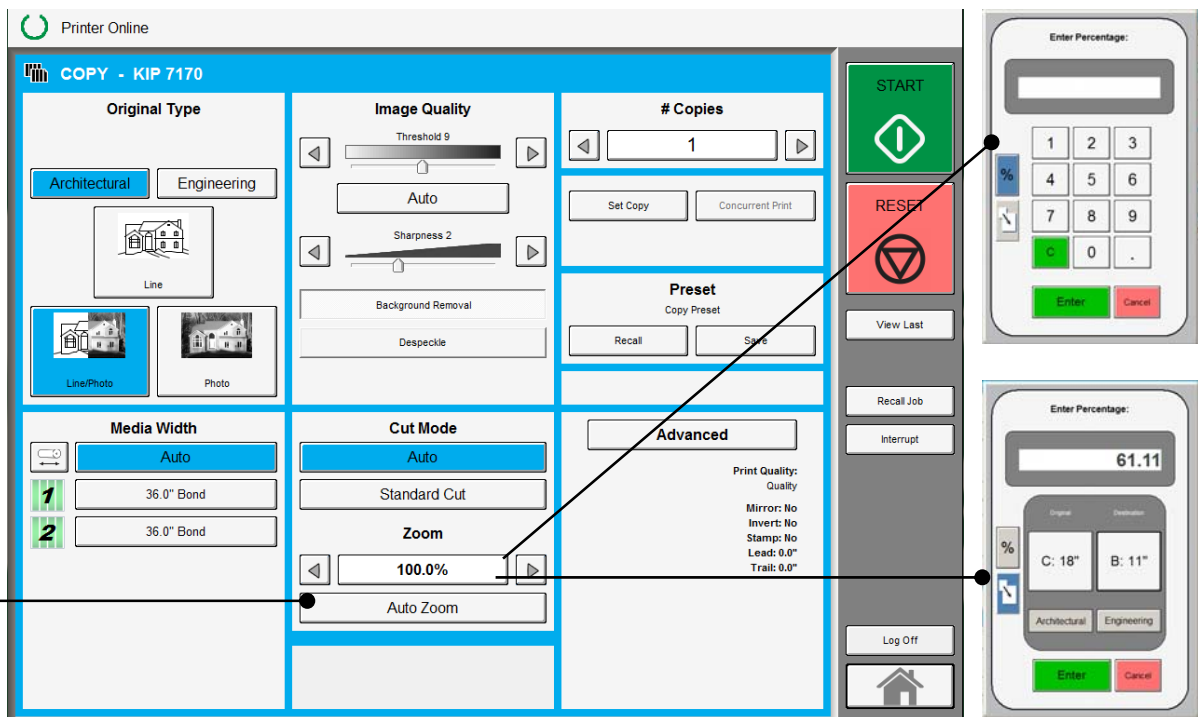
Printer Online

COPY - KIP 7170

Original Type

Architectural

Engineering

Line

Line/Photo

Photo

Image Quality

Threshold 9

Auto

Sharpness 2

Background Removal

Despeckle

# Copies

1

Set Copy

Concurrent Print

Preset

Copy Preset

Recall

Save

START

RESET

View Last

Recall Job

Interrupt

Log Off

Media Width

Auto

1

36.0" Bond

2

36.0" Bond

Cut Mode

Auto

Standard Cut

Zoom

100.0%

Auto Zoom

Advanced

Print Quality: Quality

Mirror: No

Invert: No

Stamp: No

Lead: 0.0"

Trail: 0.0"

Enter Percentage:

%

1 2 3

4 5 6

7 8 9

C 0 .

Enter

Cancel

Enter Percentage:

61.11

%

Original

Destination

C: 18"

B: 11"

Architectural

Engineering

Enter

Cancel